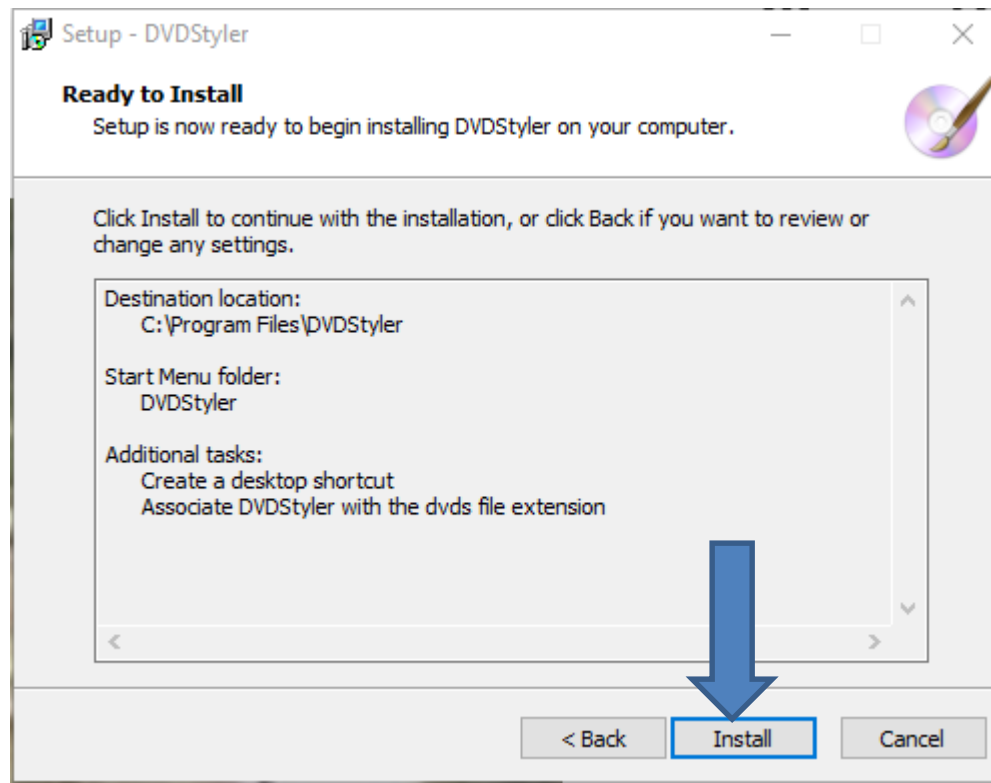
Setup - DVDStyler

Ready to Install

Setup is now ready to begin installing DVDStyler on your computer.

Click Install to continue with the installation, or click Back if you want to review or change any settings.

Destination location:
C:\Program Files\DVDStyler

Start Menu folder:
DVDStyler

Additional tasks:
Create a desktop shortcut
Associate DVDStyler with the dvds file extension

< Back

Install

Cancel